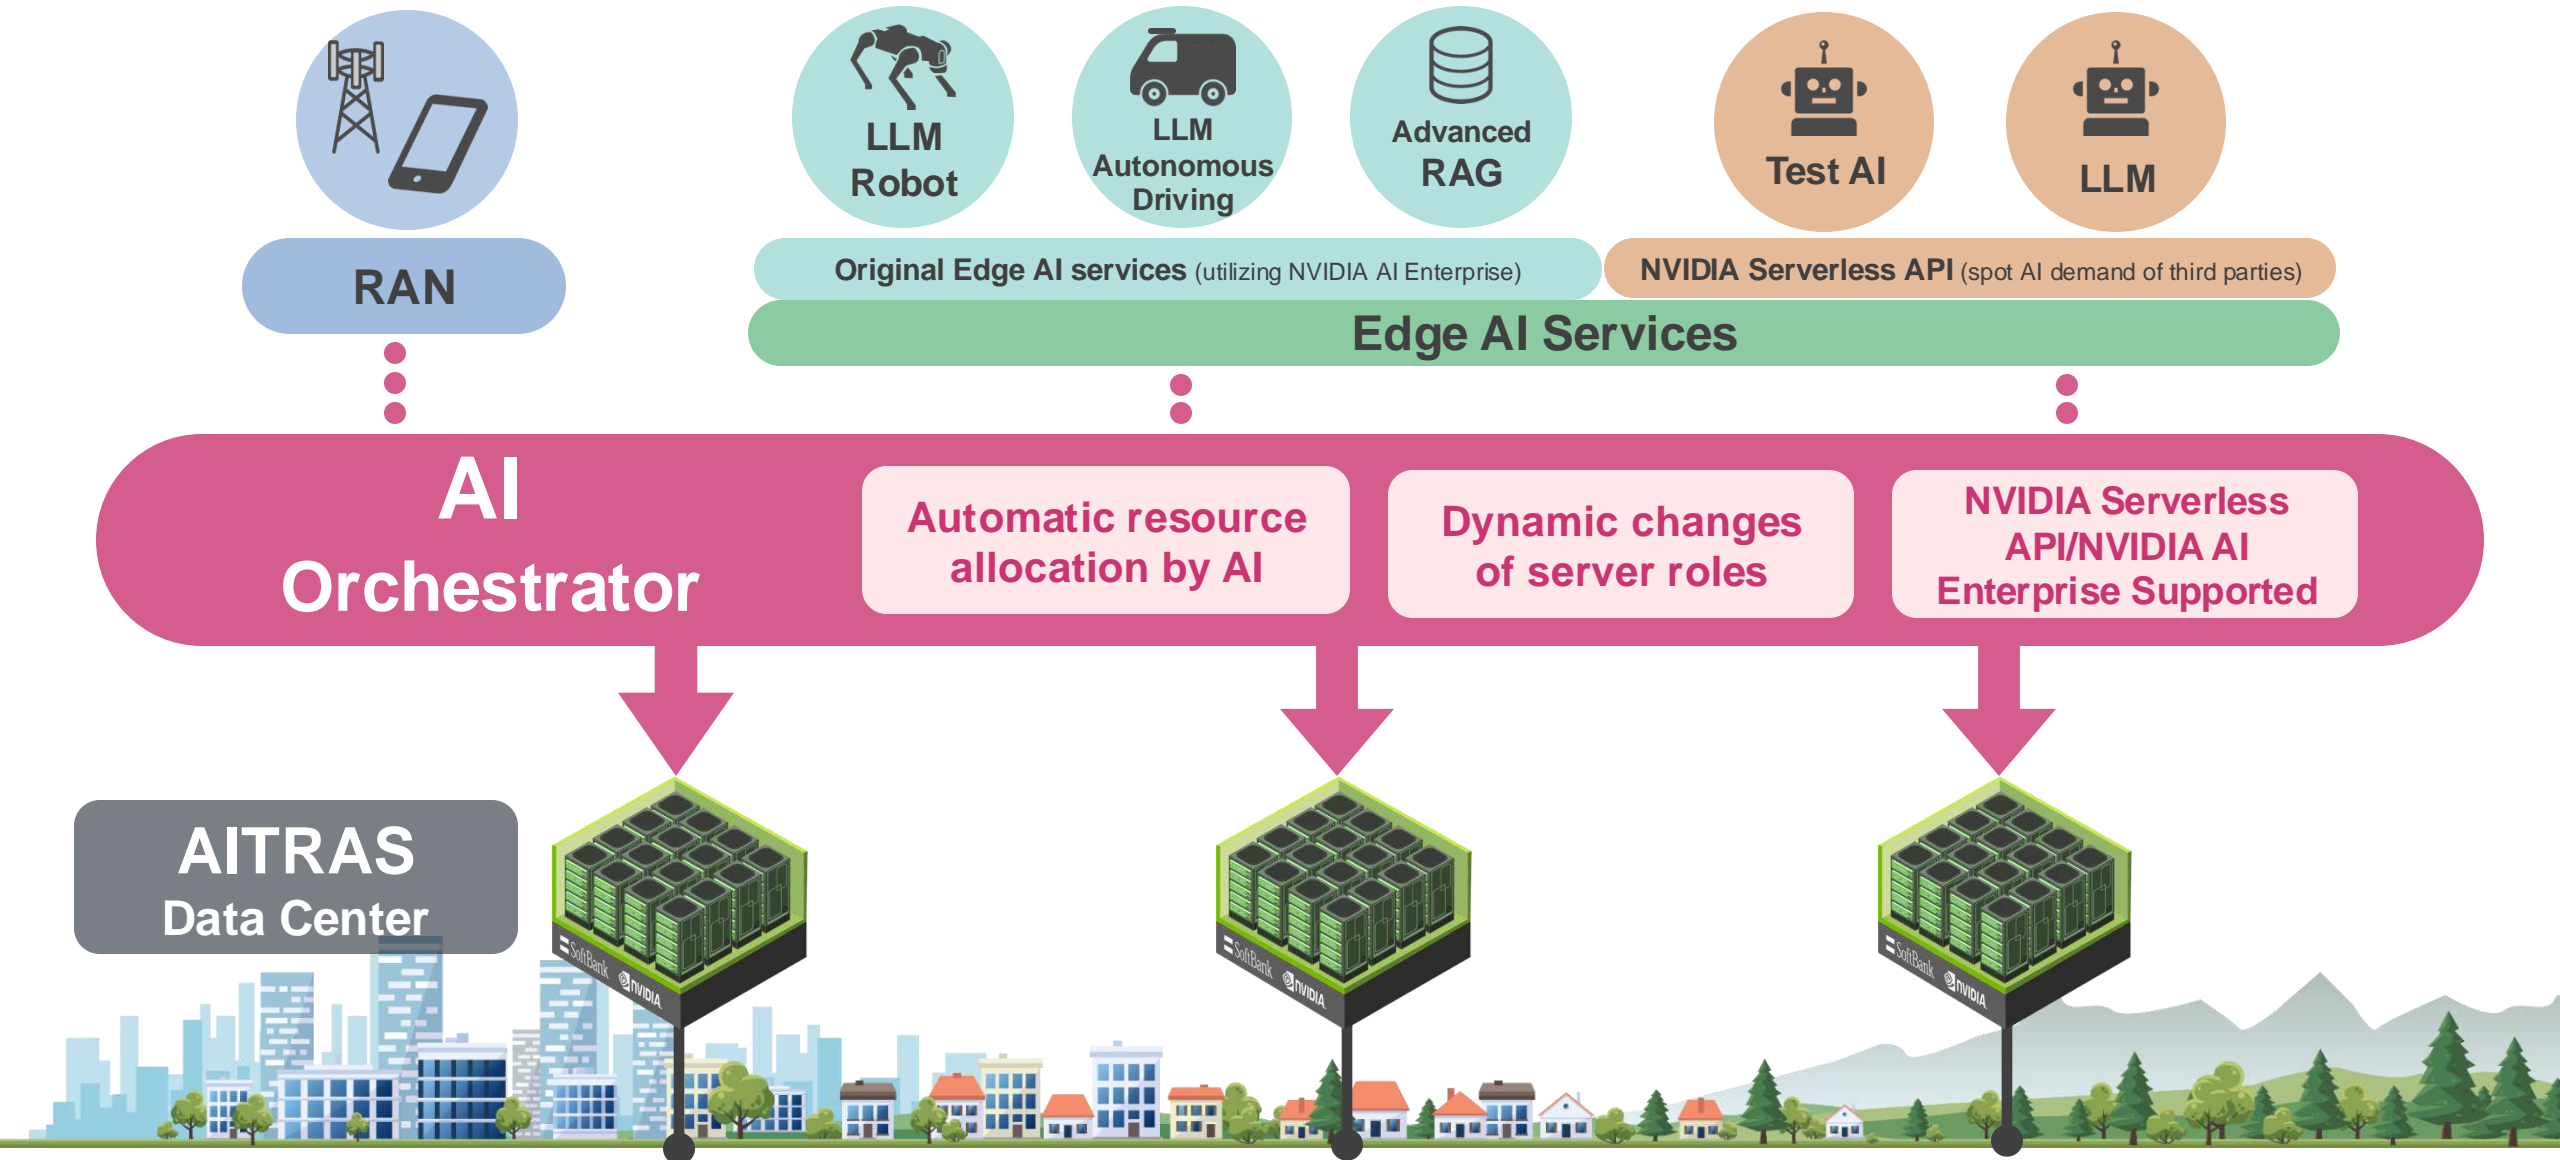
RAN

LLM Robot

LLM Autonomous Driving

Advanced RAG

Test AI

LLM

Original Edge AI services (utilizing NVIDIA AI Enterprise)

NVIDIA Serverless API (spot AI demand of third parties)

Edge AI Services

AI Orchestrator

Automatic resource allocation by AI

Dynamic changes of server roles

NVIDIA Serverless API/NVIDIA AI Enterprise Supported

AITRAS Data Center

SoftBank NVIDIA

SoftBank NVIDIA

SoftBank NVIDIA